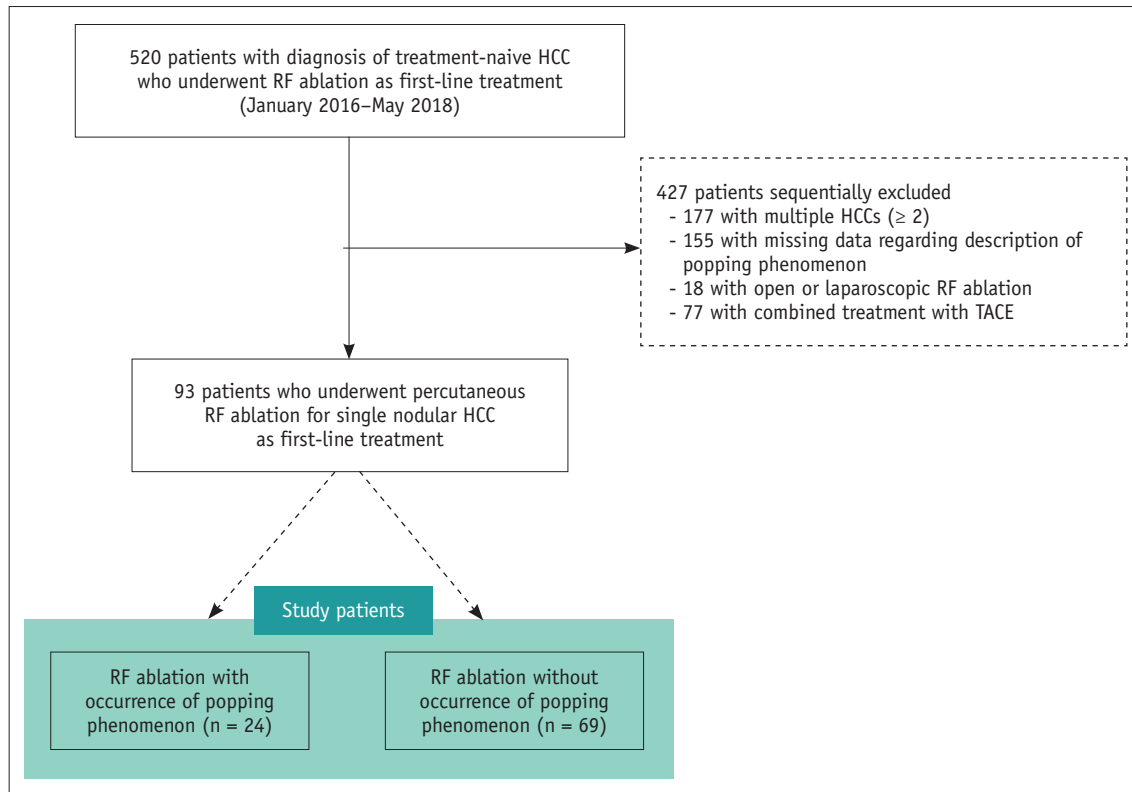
520 patients with diagnosis of treatment-naive HCC who underwent RF ablation as first-line treatment (January 2016–May 2018)

427 patients sequentially excluded
- 177 with multiple HCCs ($\geq 2$)
- 155 with missing data regarding description of popping phenomenon
- 18 with open or laparoscopic RF ablation
- 77 with combined treatment with TACE

93 patients who underwent percutaneous RF ablation for single nodular HCC as first-line treatment

Study patients

RF ablation with occurrence of popping phenomenon (n = 24)

RF ablation without occurrence of popping phenomenon (n = 69)